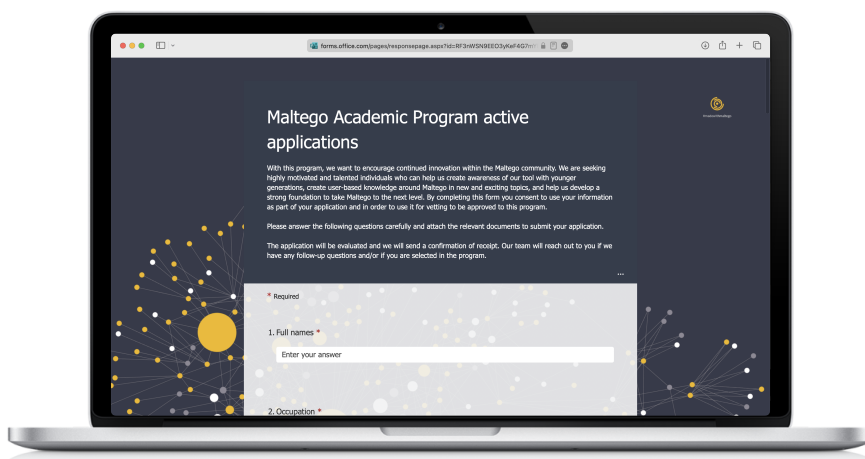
forms.office.com/pages/responsepage.aspx?id=RF3nWSN8EEO3yKeF4G7m

Maltego Academic Program active applications

With this program, we want to encourage continued innovation within the Maltego community. We are seeking highly motivated and talented individuals who can help us create awareness of our tool with younger generations, create user-based knowledge around Maltego in new and exciting topics, and help us develop a strong foundation to take Maltego to the next level. By completing this form you consent to use your information as part of your application and in order to use it for vetting to be approved to this program.

Please answer the following questions carefully and attach the relevant documents to submit your application.

The application will be evaluated and we will send a confirmation of receipt. Our team will reach out to you if we have any follow-up questions and/or if you are selected in the program.

...

* Required

1. Full names *

Enter your answer

2. Occupation *